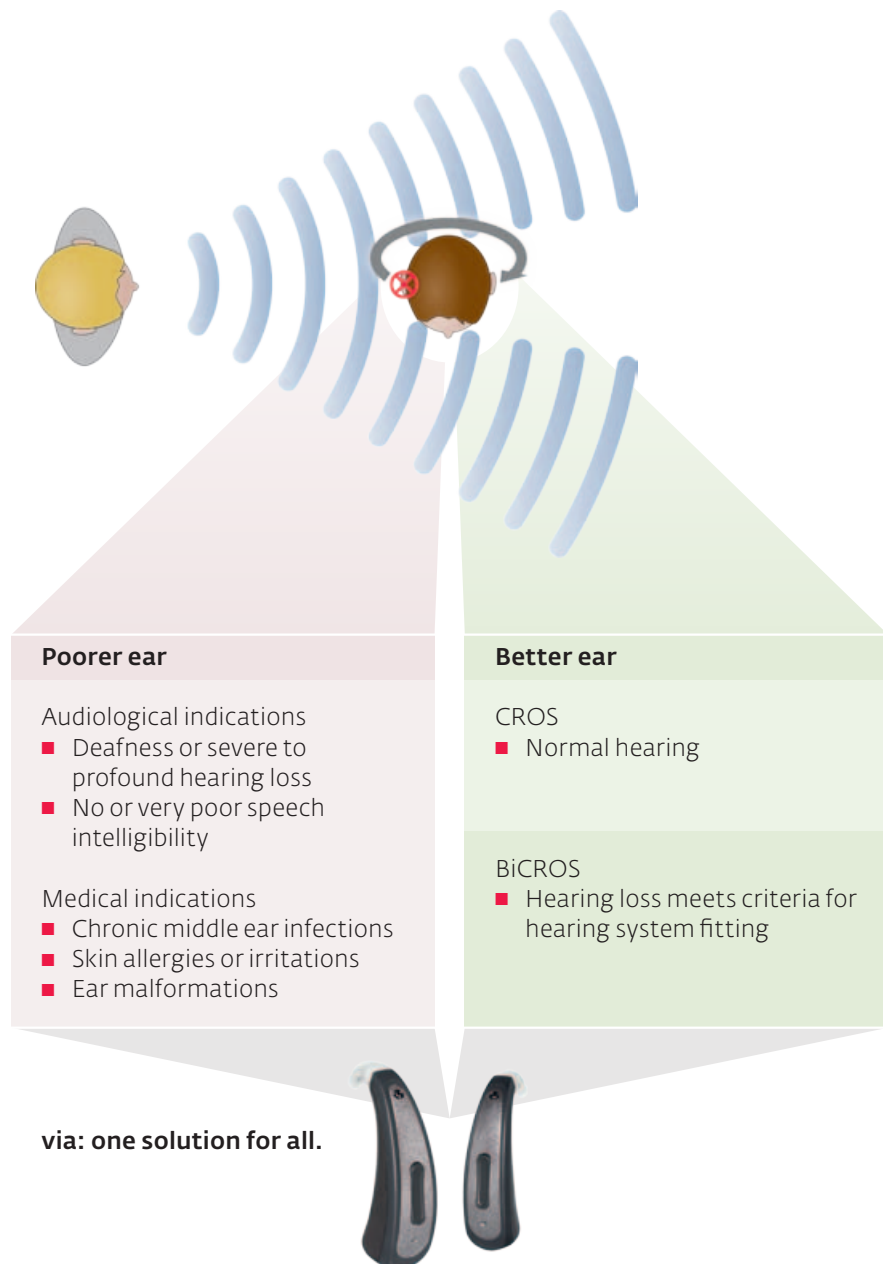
Poorer ear

Audiological indications
■ Deafness or severe to profound hearing loss
■ No or very poor speech intelligibility

Medical indications
■ Chronic middle ear infections
■ Skin allergies or irritations
■ Ear malformations

Better ear

CROS
■ Normal hearing

BiCROS
■ Hearing loss meets criteria for hearing system fitting

via: one solution for all.